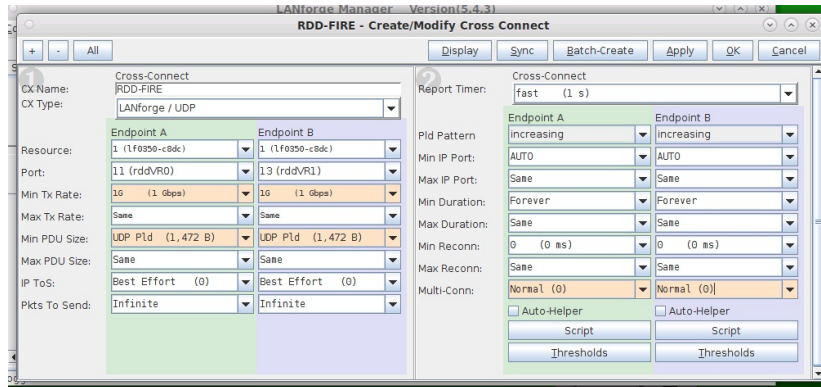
LANforge Manager Version(5.4.3)

RDD-FIRE - Create/Modify Cross Connect

+ - All

Display Sync Batch-Create Apply OK Cancel

1

Cross-Connect

CX Name: RDD-FIRE

CX Type: LANforge / UDP

| | Endpoint A | Endpoint B |
|---|---|---|
| Resource: | 1 (lf0350-c8dc) | 1 (lf0350-c8dc) |
| Port: | 11 (rddVR0) | 13 (rddVR1) |
| Min Tx Rate: | 1G (1 Gbps) | 1G (1 Gbps) |
| Max Tx Rate: | Same | Same |
| Min PDU Size: | UDP Pld (1,472 B) | UDP Pld (1,472 B) |
| Max PDU Size: | Same | Same |
| IP ToS: | Best Effort (0) | Best Effort (0) |
| Pkts To Send: | Infinite | Infinite |

2

Cross-Connect

Report Timer: fast (1 s)

| | Endpoint A | Endpoint B |
|---|---|---|
| Pld Pattern | increasing | increasing |
| Min IP Port: | AUTO | AUTO |
| Max IP Port: | Same | Same |
| Min Duration: | Forever | Forever |
| Max Duration: | Same | Same |
| Min Reconn: | 0 (0 ms) | 0 (0 ms) |
| Max Reconn: | Same | Same |
| Multi-Conn: | Normal (0) | Normal (0) |

Auto-Helper Auto-Helper

Script Script

Thresholds Thresholds